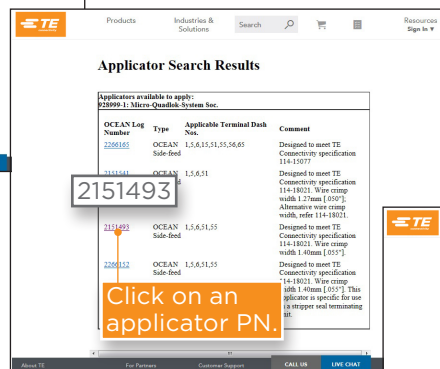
TE

Products

Industries & Solutions

Search

Resources
Sign In ▾

Applicator Search Results

Applicators available to apply:
928999-1: Micro-Quadlok-System Soc.

| OCEAN Log Number | Type | Applicable Terminal Dash Nos. | Comment |
|---|---|---|---|
| 2266165 | OCEAN Side-feed | 1,5,6,15,51,55,56,65 | Designed to meet TE Connectivity specification 114-15077 |
| 2151541 | OCEAN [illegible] | 1,5,6,51 | Designed to meet TE Connectivity specification 114-18021. Wire crimp width 1.27mm [.050"]; Alternative wire crimp width, refer 114-18021. |
| 2151493 | OCEAN Side-feed | 1,5,6,51,55 | Designed to meet TE Connectivity specification 114-18021. Wire crimp width 1.40mm [.055"]. |
| 2266152 | OCEAN Side-feed | 1,5,6,51,55 | Designed to meet TE Connectivity specification 114-18021. Wire crimp width 1.40mm [.055"]. This applicator is specific for use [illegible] a stripper seal terminating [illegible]nit. |

2151493

Click on an applicator PN.

TE

About TE

For Partners

Customer Support

CALL US

LIVE CHAT